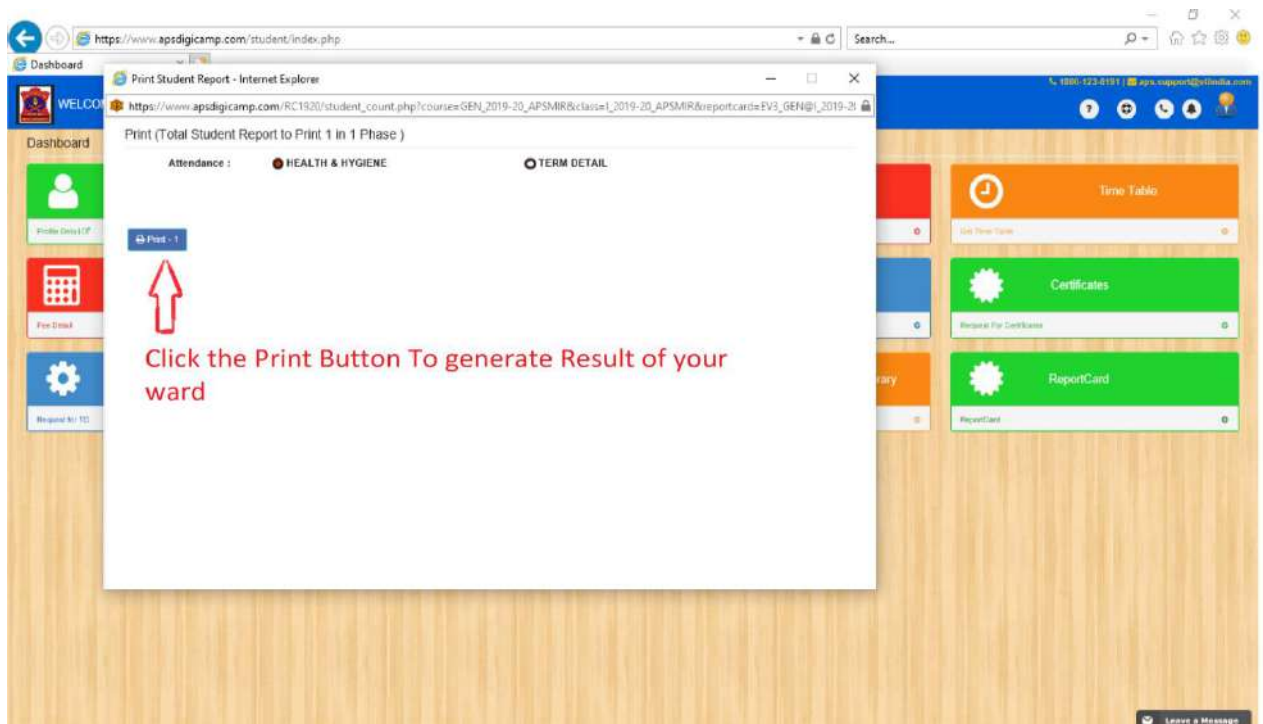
https://www.apsdigicamp.com/student/index.php

Search...

Dashboard

Print Student Report - Internet Explorer

https://www.apsdigicamp.com/RC1920/student_count.php?course=GEN_2019-20_APSMIR&class=I_2019-20_APSMIR&reportcard=EV3_GEN@I_2019-2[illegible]

WELCO

1800-123-8191 | aps.support@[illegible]

Dashboard

Print (Total Student Report to Print 1 in 1 Phase )

Attendance : HEALTH & HYGIENE TERM DETAIL

Print - 1

Click the Print Button To generate Result of your ward

Profile Detail

Fee Detail

Request for TC

rary

Time Table

Get Time Table

Certificates

Request For Certificates

ReportCard

ReportCard

Leave a Message